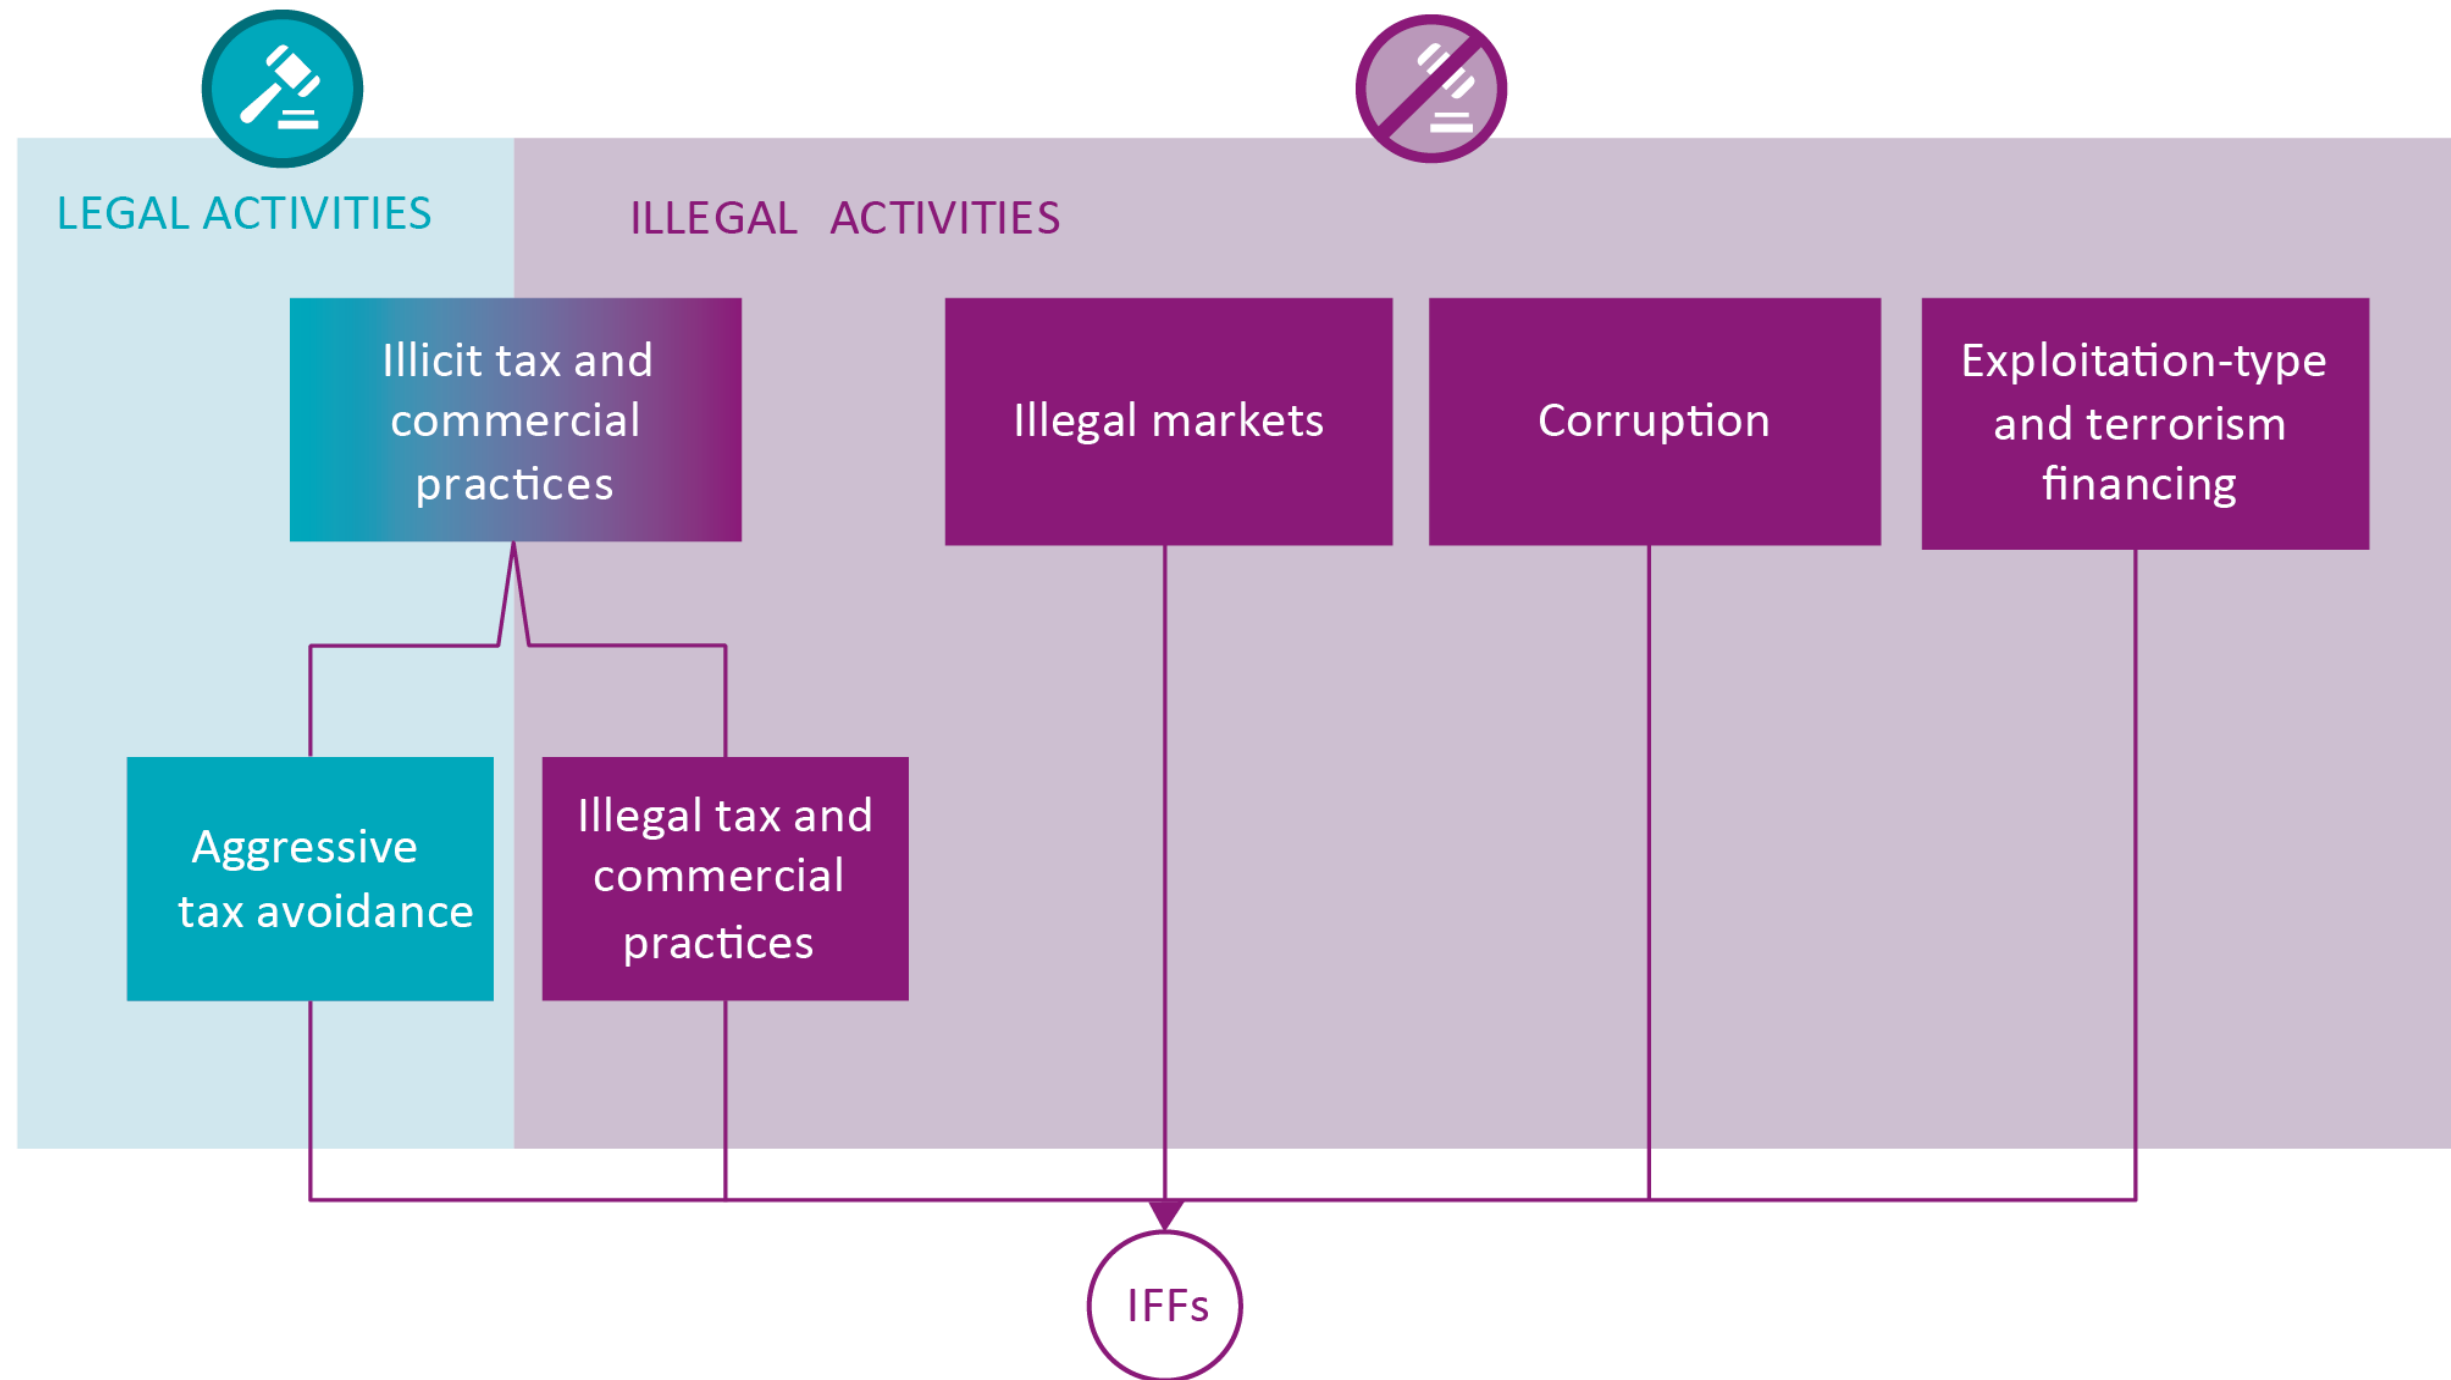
LEGAL ACTIVITIES

ILLEGAL ACTIVITIES

Illicit tax and commercial practices

Illegal markets

Corruption

Exploitation-type and terrorism financing

Aggressive tax avoidance

Illegal tax and commercial practices

IFFs